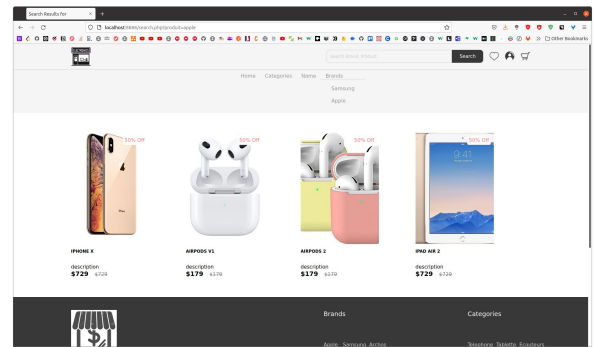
Search Results For

localhost:8080/search.php?product=apple

Other Bookmarks

Search Brand, Product

Search

Home Categories Name Brands

Samsung

Apple

50% Off

IPHONE X

description

$729 $729

50% Off

AIRPODS V1

description

$179 $179

50% Off

AIRPODS 2

description

$179 $179

50% Off

IPAD AIR 2

description

$729 $729

Brands

Apple Samsung Archos

Categories

Telephone Tablette Ecouteurs